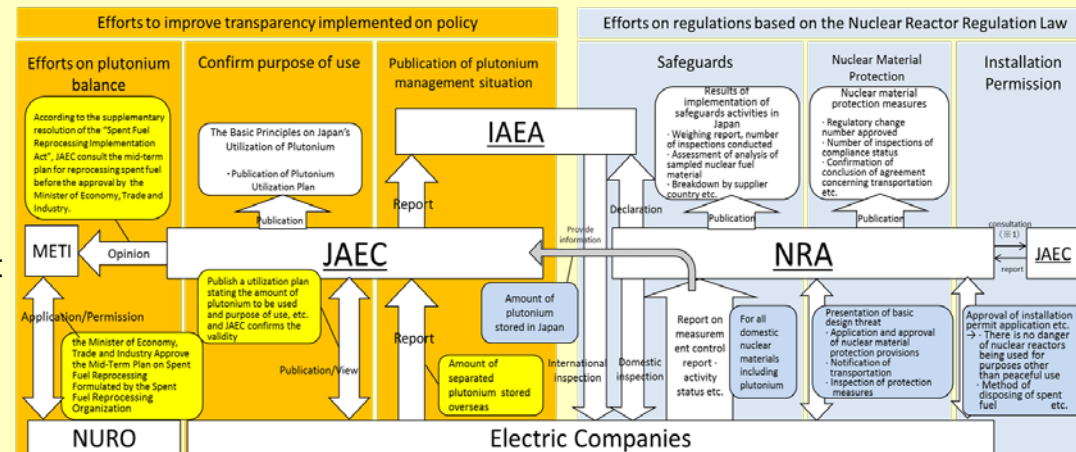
Efforts to improve transparency implemented on policy

Efforts on regulations based on the Nuclear Reactor Regulation Law

Efforts on plutonium balance

Confirm purpose of use

Publication of plutonium management situation

Safeguards

Nuclear Material Protection

Installation Permission

According to the supplementary resolution of the "Spent Fuel Reprocessing Implementation Act", JAEC consult the mid-term plan for reprocessing spent fuel before the approval by the Minister of Economy, Trade and Industry.

The Basic Principles on Japan's Utilization of Plutonium

・Publication of Plutonium Utilization Plan

IAEA

Results of implementation of safeguards activities in Japan
・Weighing report, number of inspections conducted
・Assessment of analysis of sampled nuclear fuel material
・Breakdown by supplier country etc.

Nuclear material protection measures
・Regulatory change number approved
・Number of inspections of compliance status
・Confirmation of conclusion of agreement concerning transportation etc.

Publication

Report

Declaration

Publication

Publication

consultation (※1)

report

METI

Opinion

JAEC

Provide information

NRA

JAEC

Publish a utilization plan stating the amount of plutonium to be used and purpose of use, etc. and JAEC confirms the validity

Amount of plutonium stored in Japan

Report on measurement control report · activity status etc.

For all domestic nuclear materials including plutonium

Presentation of basic design threat
・Application and approval of nuclear material protection provisions
・Notification of transportation
・Inspection of protection measures

Approval of installation permit application etc.
→ ・There is no danger of nuclear reactors being used for purposes other than peaceful use
・Method of disposing of spent fuel etc.

Application/Permission

the Minister of Economy, Trade and Industry Approve the Mid-Term Plan on Spent Fuel Reprocessing Formulated by the Spent Fuel Reprocessing Organization

Publication/View

Report

Amount of separated plutonium stored overseas

International inspection

Domestic inspection

NURO

Electric Companies